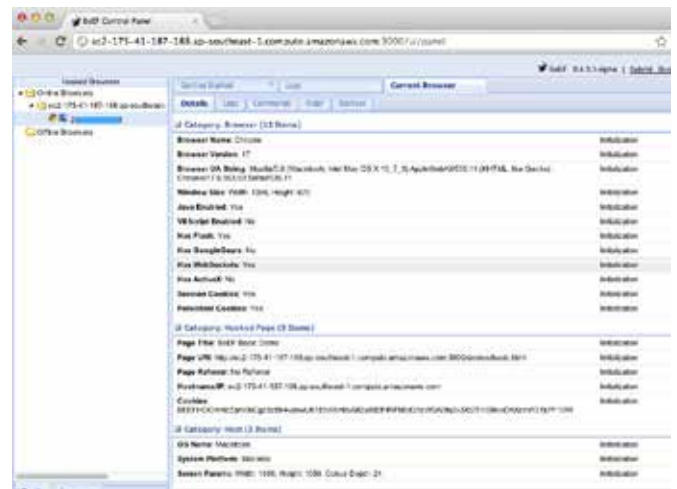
BeEF Control Panel

ec2-175-41-187-188.ap-southeast-1.compute.amazonaws.com:3000/ui/panel

BeEF 0.4.3.1-alpha | Submit Bug

Hooked Browsers
Online Browsers
ec2-175-41-187-188.ap-southeast
Offline Browsers

Getting Started | Logs | Current Browser

Details | Logs | Commands | Rider | XssRays

Category: Browser (10 Items)

| | |
|---|---|
| Browser Name: Chrome | Initialization |
| Browser Version: 17 | Initialization |
| Browser UA String: Mozilla/5.0 (Macintosh; Intel Mac OS X 10_7_3) AppleWebKit/535.11 (KHTML, like Gecko) Chrome/17.0.963.56 Safari/535.11 | Initialization |
| Window Size: Width: 1246, Height: 421 | Initialization |
| Java Enabled: Yes | Initialization |
| VBScript Enabled: No | Initialization |
| Has Flash: Yes | Initialization |
| Has GoogleGears: No | Initialization |
| Has WebSockets: Yes | Initialization |
| Has ActiveX: No | Initialization |
| Session Cookies: Yes | Initialization |
| Persistent Cookies: Yes | Initialization |

Category: Hooked Page (5 Items)

| | |
|---|---|
| Page Title: BeEF Basic Demo | Initialization |
| Page URI: http://ec2-175-41-187-188.ap-southeast-1.compute.amazonaws.com:3000/demos/basic.html | Initialization |
| Page Referrer: No Referrer | Initialization |
| Hostname/IP: ec2-175-41-187-188.ap-southeast-1.compute.amazonaws.com | Initialization |
| Cookies: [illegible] | Initialization |

Category: Host (3 Items)

| | |
|---|---|
| OS Name: Macintosh | Initialization |
| System Platform: MacIntel | Initialization |
| Screen Params: Width: 1680, Height: 1050, Colour Depth: 24 | Initialization |